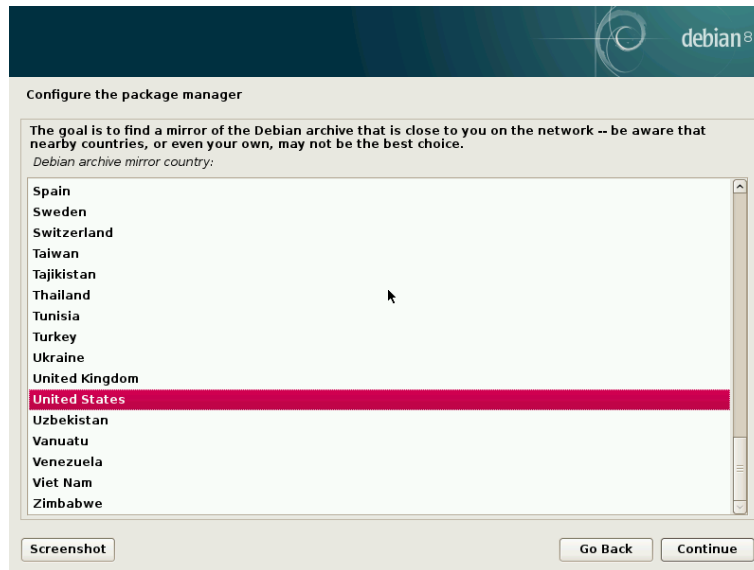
debian 8

Configure the package manager

The goal is to find a mirror of the Debian archive that is close to you on the network -- be aware that nearby countries, or even your own, may not be the best choice.

Debian archive mirror country:

Spain
Sweden
Switzerland
Taiwan
Tajikistan
Thailand
Tunisia
Turkey
Ukraine
United Kingdom
United States
Uzbekistan
Vanuatu
Venezuela
Viet Nam
Zimbabwe

Screenshot

Go Back

Continue